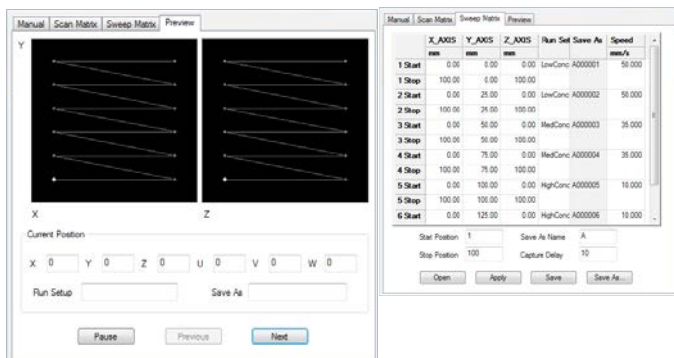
Manual | Scan Matrix | Sweep Matrix | Preview

Y

X

Z

Current Position

X 0 Y 0 Z 0 U 0 V 0 W 0

Run Setup

Save As

Pause

Previous

Next

Manual | Scan Matrix | Sweep Matrix | Preview

| | X_AXIS | Y_AXIS | Z_AXIS | Run Set | Save As | Speed |
|---|---|---|---|---|---|---|
| | mm | mm | mm | | | mm/s |
| 1 Start | 0.00 | 0.00 | 0.00 | LowConc | A000001 | 50.000 |
| 1 Stop | 100.00 | 0.00 | 100.00 | | | |
| 2 Start | 0.00 | 25.00 | 0.00 | LowConc | A000002 | 50.000 |
| 2 Stop | 100.00 | 25.00 | 100.00 | | | |
| 3 Start | 0.00 | 50.00 | 0.00 | MedConc | A000003 | 35.000 |
| 3 Stop | 100.00 | 50.00 | 100.00 | | | |
| 4 Start | 0.00 | 75.00 | 0.00 | MedConc | A000004 | 35.000 |
| 4 Stop | 100.00 | 75.00 | 100.00 | | | |
| 5 Start | 0.00 | 100.00 | 0.00 | HighConc | A000005 | 10.000 |
| 5 Stop | 100.00 | 100.00 | 100.00 | | | |
| 6 Start | 0.00 | 125.00 | 0.00 | HighConc | A000006 | 10.000 |

Start Position 1

Save As Name A

Stop Position 100

Capture Delay 10

Open

Apply

Save

Save As...